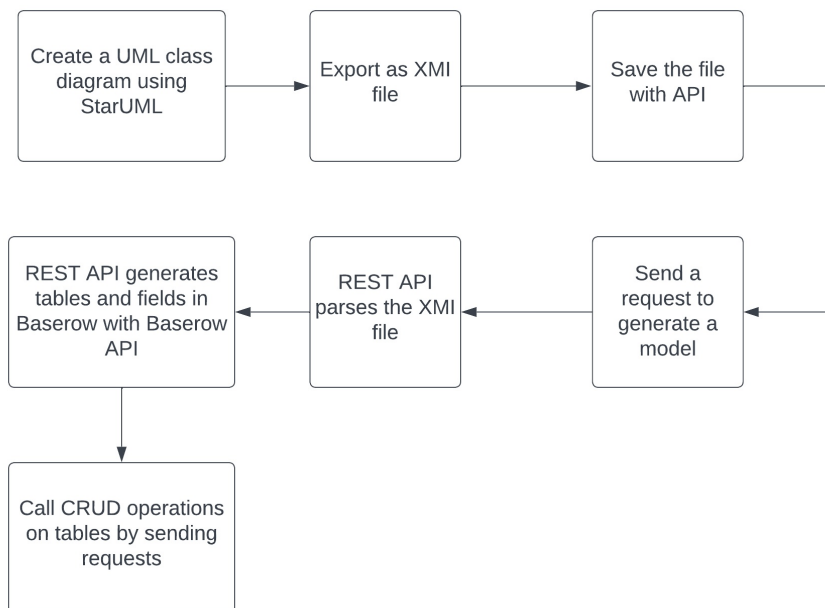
Create a UML class diagram using StarUML

Export as XMI file

Save the file with API

Send a request to generate a model

REST API parses the XMI file

REST API generates tables and fields in Baserow with Baserow API

Call CRUD operations on tables by sending requests